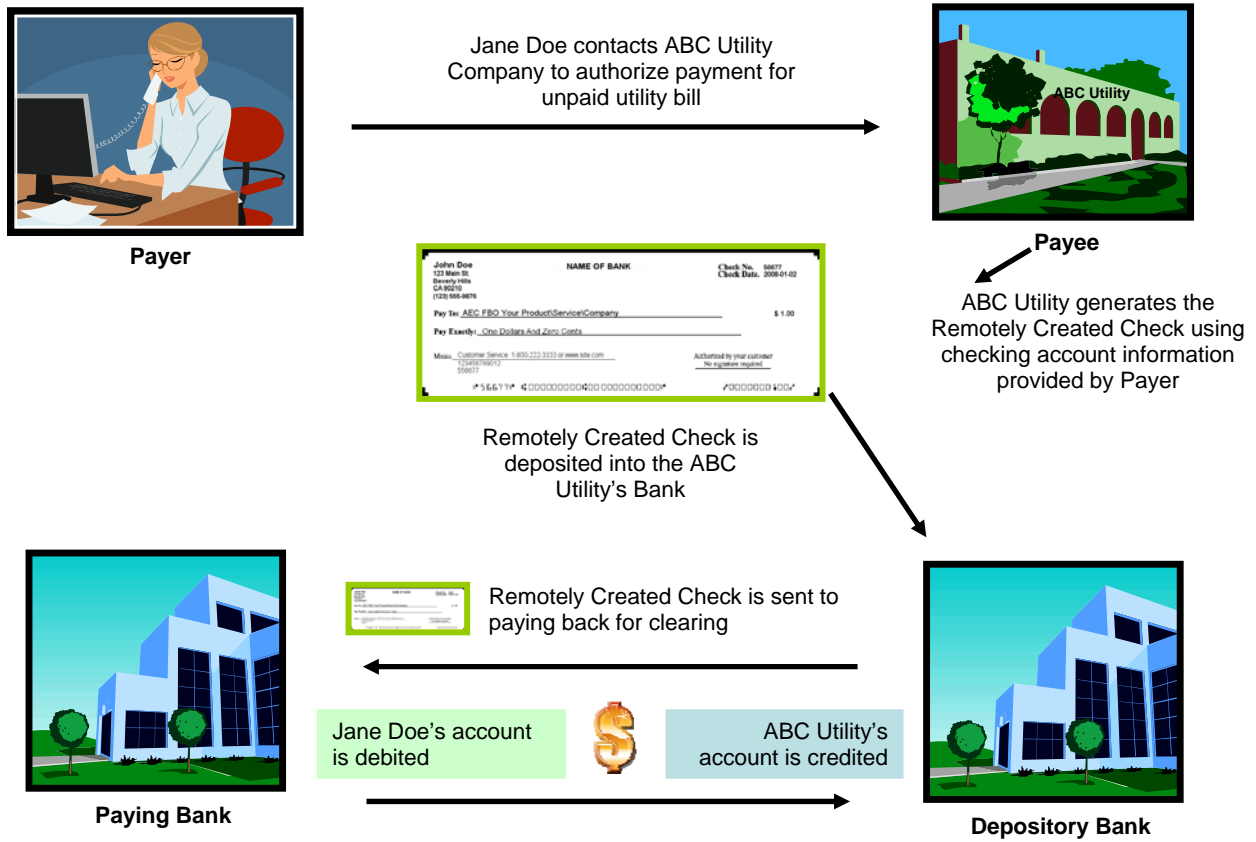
Jane Doe contacts ABC Utility Company to authorize payment for unpaid utility bill

ABC Utility

Payer

Payee

John Doe
123 Main St.
Beverly Hills
CA 90210
(123) 555-9876

NAME OF BANK

Check No. 56677
Check Date. 2008-01-02

Pay To: AEC FBO Your Product\Service\Company

$ 1.00

Pay Exactly: One Dollars And Zero Cents

Memo: Customer Service: 1-800-222-3333 or www.site.com
123456789012
556677

Authorized by your customer
No signature required

⑈556677⑈ ⑆000000000⑆000000000⑈ ⑈0000000100⑈

ABC Utility generates the Remotely Created Check using checking account information provided by Payer

Remotely Created Check is deposited into the ABC Utility's Bank

Remotely Created Check is sent to paying back for clearing

Jane Doe's account is debited

ABC Utility's account is credited

Paying Bank

Depository Bank